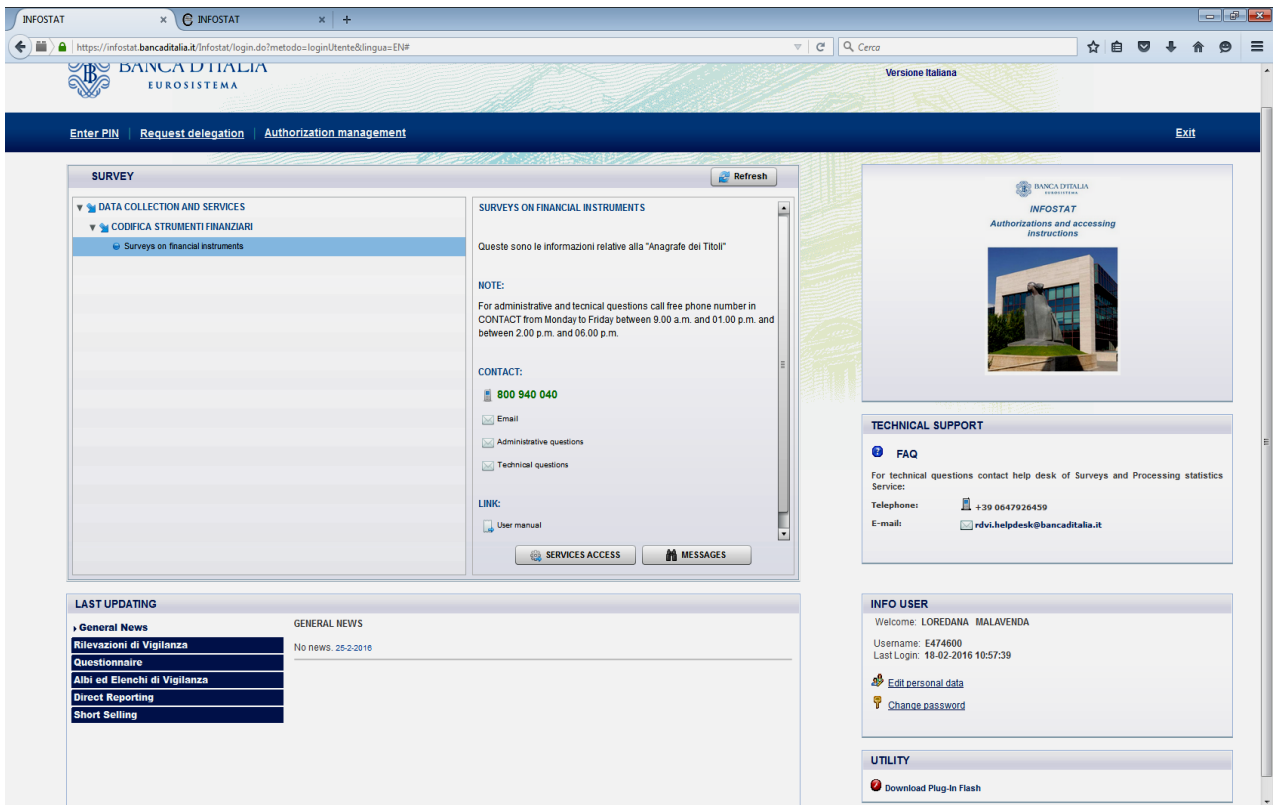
INFOSTAT ×
INFOSTAT ×
+
https://infostat.bancaditalia.it/Infostat/login.do?metodo=loginUtente&lingua=EN#
Cerca

BANCA D'ITALIA
EUROSISTEMA

Versione Italiana

Enter PIN | Request delegation | Authorization management

Exit

SURVEY
Refresh

DATA COLLECTION AND SERVICES
CODIFICA STRUMENTI FINANZIARI
Surveys on financial instruments

SURVEYS ON FINANCIAL INSTRUMENTS

Queste sono le informazioni relative alla "Anagrafe dei Titoli"

NOTE:

For administrative and tecnical questions call free phone number in CONTACT from Monday to Friday between 9.00 a.m. and 01.00 p.m. and between 2.00 p.m. and 06.00 p.m.

CONTACT:

800 940 040

Email

Administrative questions

Technical questions

LINK:

User manual

SERVICES ACCESS
MESSAGES

BANCA D'ITALIA
EUROSISTEMA
INFOSTAT
Authorizations and accessing instructions

TECHNICAL SUPPORT

FAQ

For technical questions contact help desk of Surveys and Processing statistics Service:

Telephone: +39 0647926459
E-mail: rdvi.helpdesk@bancaditalia.it

LAST UPDATING

General News
Rilevazioni di Vigilanza
Questionnaire
Albi ed Elenchi di Vigilanza
Direct Reporting
Short Selling

GENERAL NEWS

No news. 25-2-2016

INFO USER

Welcome: LOREDANA MALAVENDA

Username: E474600
Last Login: 18-02-2016 10:57:39

Edit personal data

Change password

UTILITY

Download Plug-In Flash